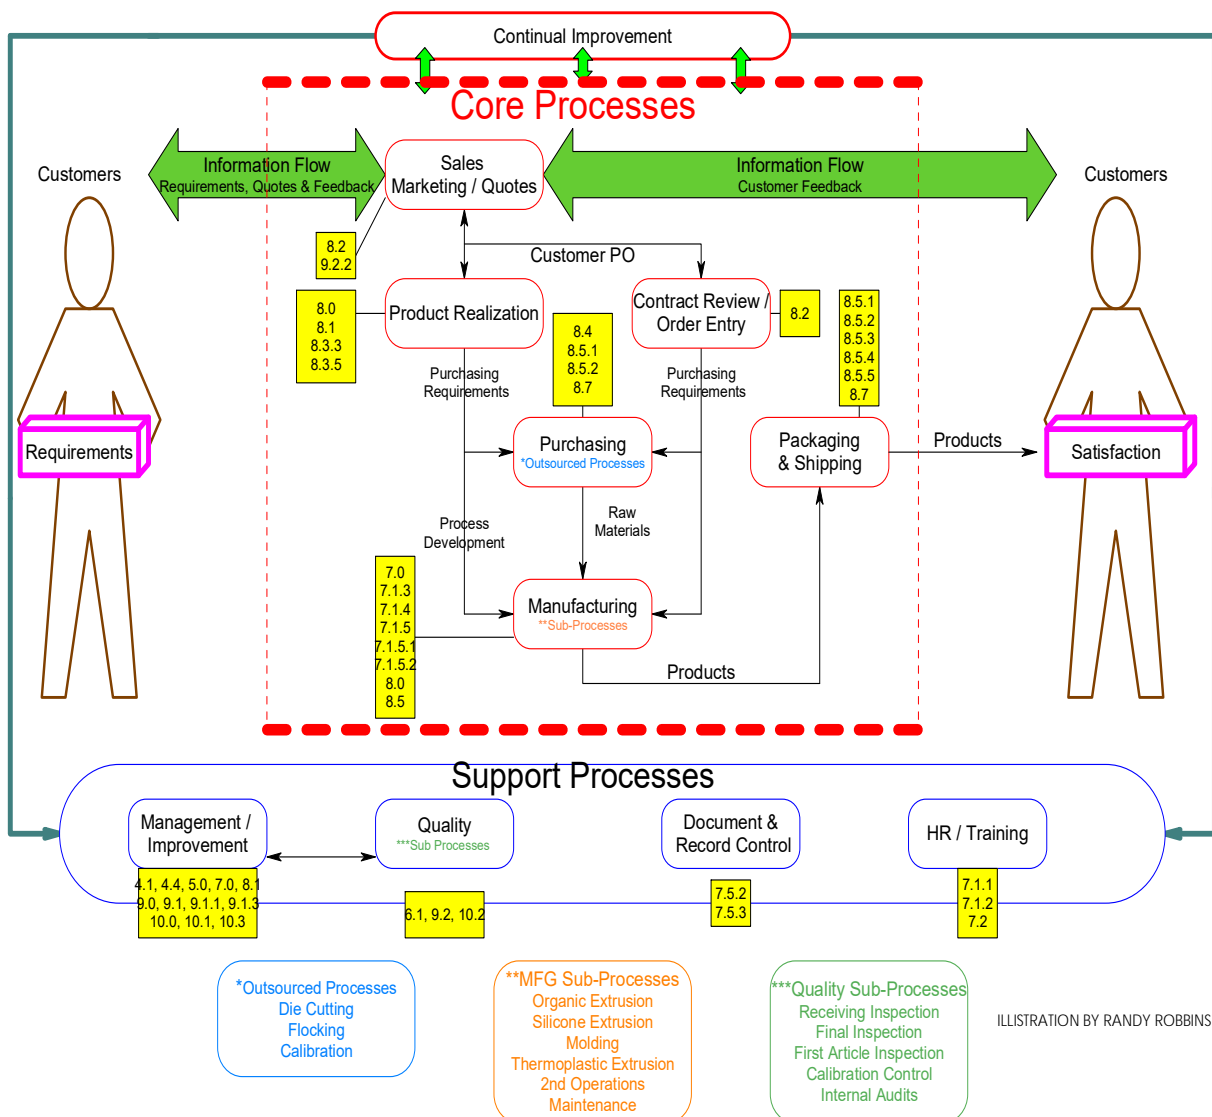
Continual Improvement

Core Processes

Customers

Information Flow
Requirements, Quotes & Feedback

Sales
Marketing / Quotes

Information Flow
Customer Feedback

Customers

8.2
9.2.2

Customer PO

8.0
8.1
8.3.3
8.3.5

Product Realization

Contract Review / Order Entry

8.2

8.5.1
8.5.2
8.5.3
8.5.4
8.5.5
8.7

8.4
8.5.1
8.5.2
8.7

Purchasing Requirements

Purchasing Requirements

Requirements

Purchasing
*Outsourced Processes

Packaging & Shipping

Products

Satisfaction

Raw Materials

Process Development

7.0
7.1.3
7.1.4
7.1.5
7.1.5.1
7.1.5.2
8.0
8.5

Manufacturing
**Sub-Processes

Products

Support Processes

Management / Improvement

Quality
***Sub Processes

Document & Record Control

HR / Training

4.1, 4.4, 5.0, 7.0, 8.1
9.0, 9.1, 9.1.1, 9.1.3
10.0, 10.1, 10.3

6.1, 9.2, 10.2

7.5.2
7.5.3

7.1.1
7.1.2
7.2

*Outsourced Processes
Die Cutting
Flocking
Calibration

**MFG Sub-Processes
Organic Extrusion
Silicone Extrusion
Molding
Thermoplastic Extrusion
2nd Operations
Maintenance

***Quality Sub-Processes
Receiving Inspection
Final Inspection
First Article Inspection
Calibration Control
Internal Audits

ILLISTRATION BY RANDY ROBBINS